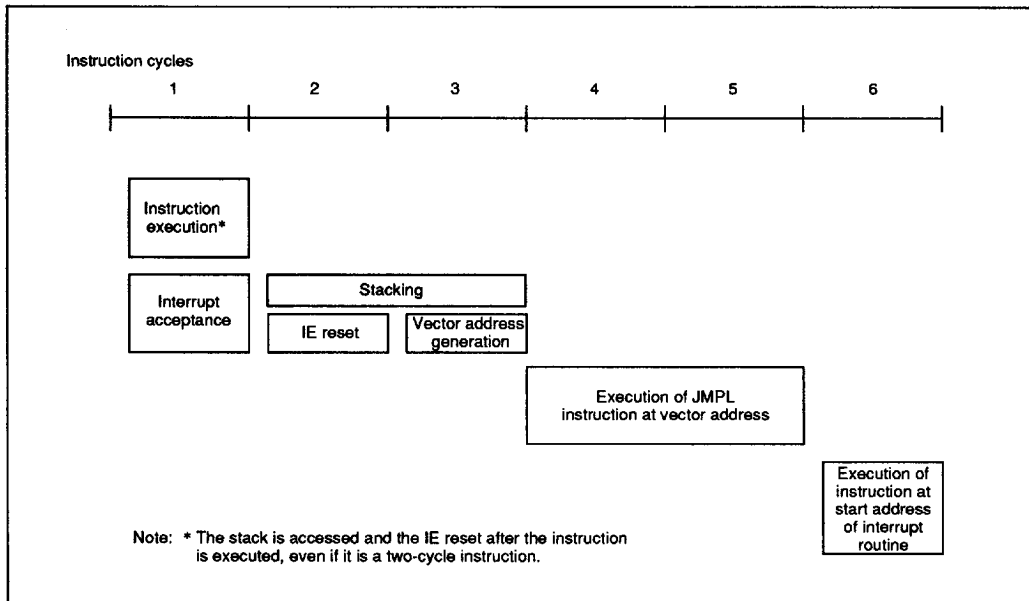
Instruction cycles

1 2 3 4 5 6

Instruction execution*

Interrupt acceptance

Stacking

IE reset

Vector address generation

Execution of JMPL instruction at vector address

Execution of instruction at start address of interrupt routine

Note: * The stack is accessed and the IE reset after the instruction is executed, even if it is a two-cycle instruction.